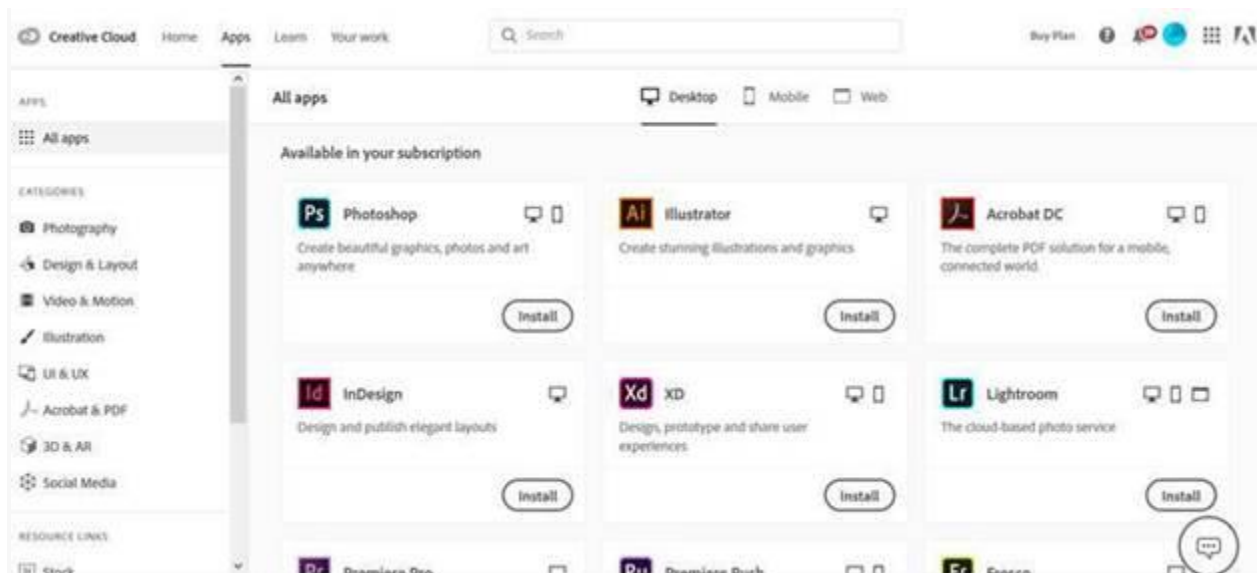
Creative Cloud Home Apps Learn Your work

Search

Buy Plan

APPS

All apps

CATEGORIES

Photography

Design & Layout

Video & Motion

Illustration

UI & UX

Acrobat & PDF

3D & AR

Social Media

RESOURCE LINKS

Stock

All apps

Desktop Mobile Web

Available in your subscription

Ps Photoshop

Create beautiful graphics, photos and art anywhere

Install

Ai Illustrator

Create stunning illustrations and graphics

Install

Acrobat DC

The complete PDF solution for a mobile, connected world.

Install

Id InDesign

Design and publish elegant layouts

Install

Xd XD

Design, prototype and share user experiences

Install

Lr Lightroom

The cloud-based photo service

Install

Pr Premiere Pro

Ru Premiere Rush

Fr Fresco